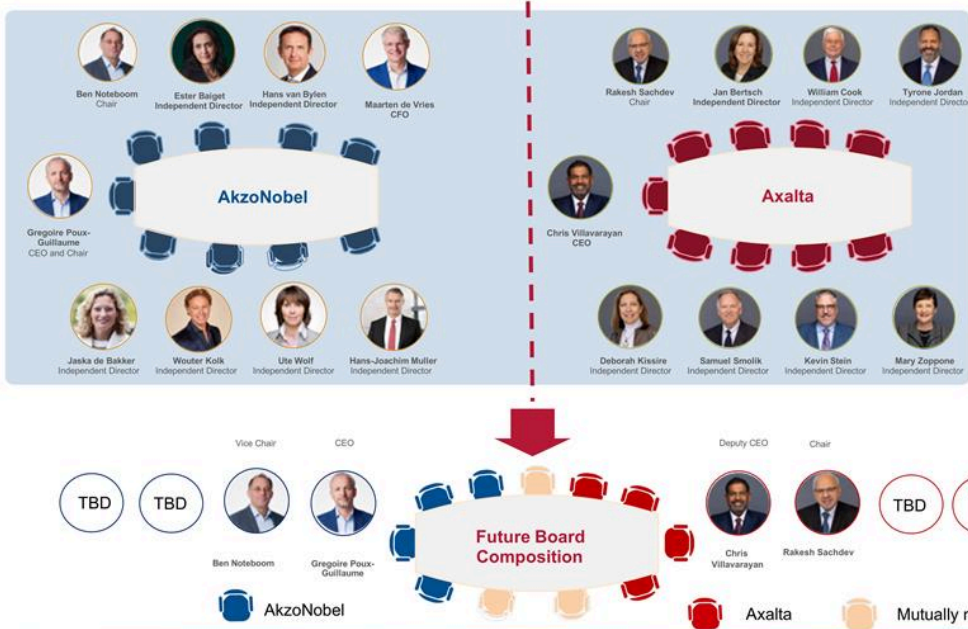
Ben Noteboom
Chair

Ester Baiget
Independent Director

Hans van Bylen
Independent Director

Maarten de Vries
CFO

Gregoire Poux-Guillaume
CEO and Chair

AkzoNobel

Jaska de Bakker
Independent Director

Wouter Kolk
Independent Director

Ute Wolf
Independent Director

Hans-Joachim Muller
Independent Director

Rakesh Sachdev
Chair

Jan Bertsch
Independent Director

William Cook
Independent Director

Tyrone Jordan
Independent Director

Chris Villavarayan
CEO

Axalta

Deborah Kissire
Independent Director

Samuel Smolik
Independent Director

Kevin Stein
Independent Director

Mary Zoppone
Independent Director

Vice Chair

CEO

TBD

TBD

Ben Noteboom

Gregoire Poux-Guillaume

Future Board Composition

Deputy CEO

Chair

Chris Villavarayan

Rakesh Sachdev

TBD

AkzoNobel

Axalta

Mutually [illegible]